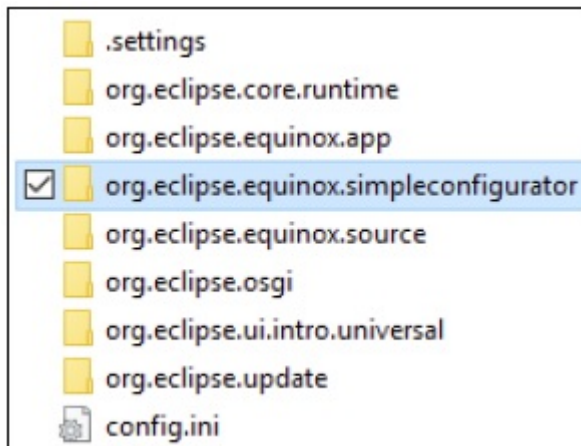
.settings
org.eclipse.core.runtime
org.eclipse.equinox.app
org.eclipse.equinox.simpleconfigurator
org.eclipse.equinox.source
org.eclipse.osgi
org.eclipse.ui.intro.universal
org.eclipse.update
config.ini